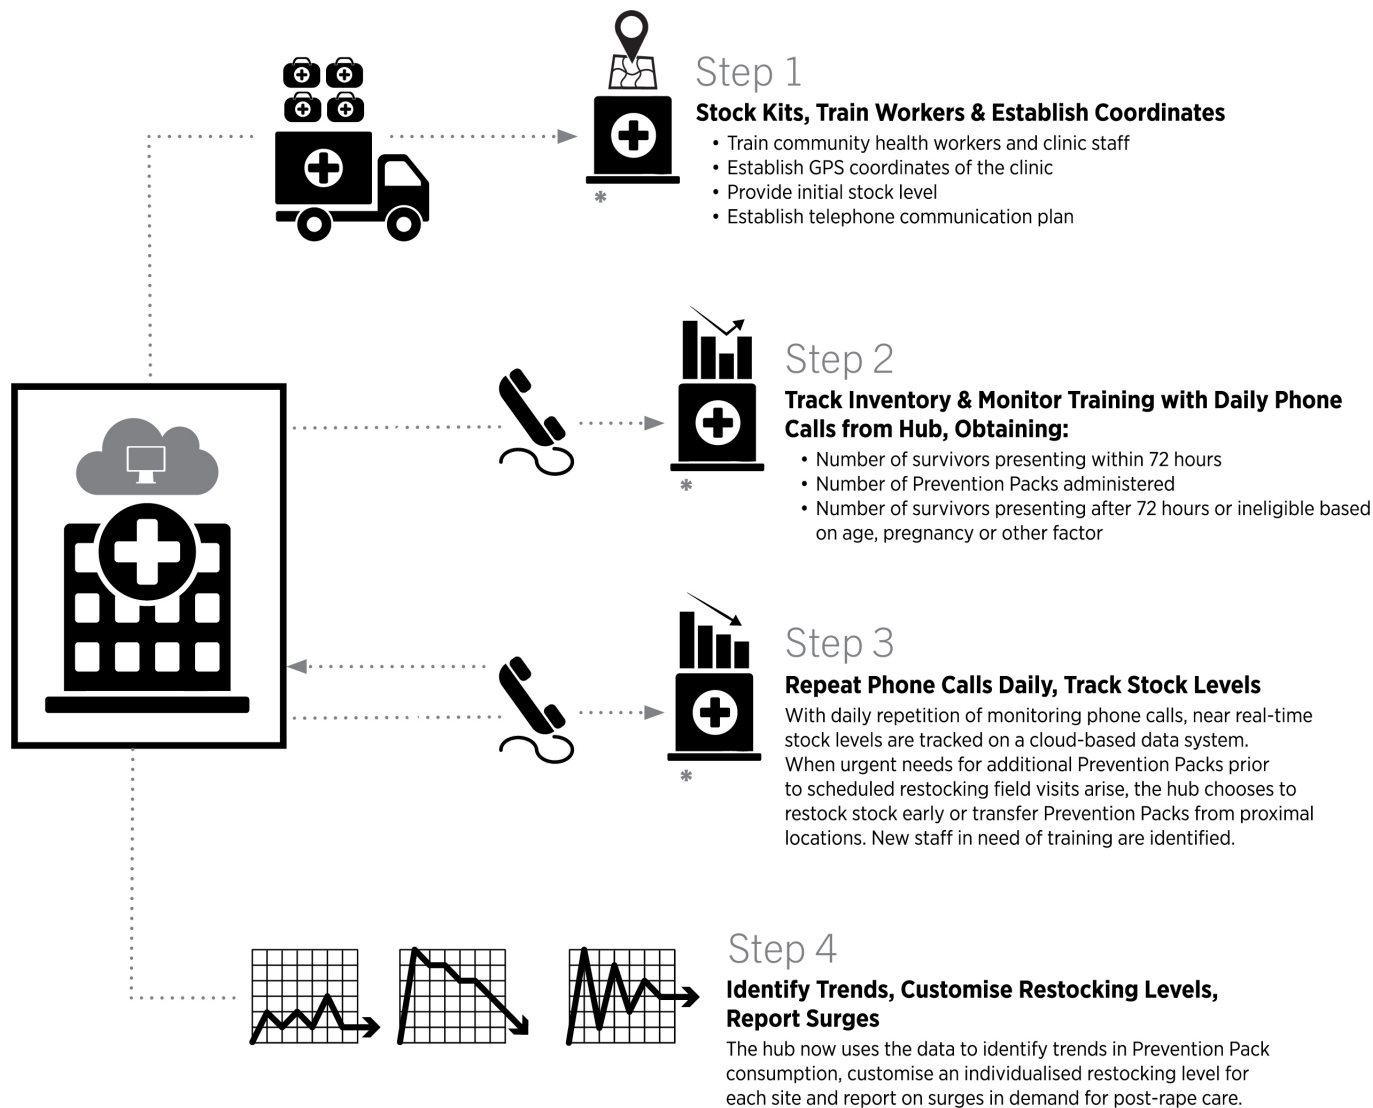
Step 1

Stock Kits, Train Workers & Establish Coordinates

- Train community health workers and clinic staff
- Establish GPS coordinates of the clinic
- Provide initial stock level
- Establish telephone communication plan

Step 2

Track Inventory & Monitor Training with Daily Phone Calls from Hub, Obtaining:

- Number of survivors presenting within 72 hours
- Number of Prevention Packs administered
- Number of survivors presenting after 72 hours or ineligible based on age, pregnancy or other factor

Step 3

Repeat Phone Calls Daily, Track Stock Levels

With daily repetition of monitoring phone calls, near real-time stock levels are tracked on a cloud-based data system. When urgent needs for additional Prevention Packs prior to scheduled restocking field visits arise, the hub chooses to restock stock early or transfer Prevention Packs from proximal locations. New staff in need of training are identified.

Step 4

Identify Trends, Customise Restocking Levels, Report Surges

The hub now uses the data to identify trends in Prevention Pack consumption, customise an individualised restocking level for each site and report on surges in demand for post-rape care.